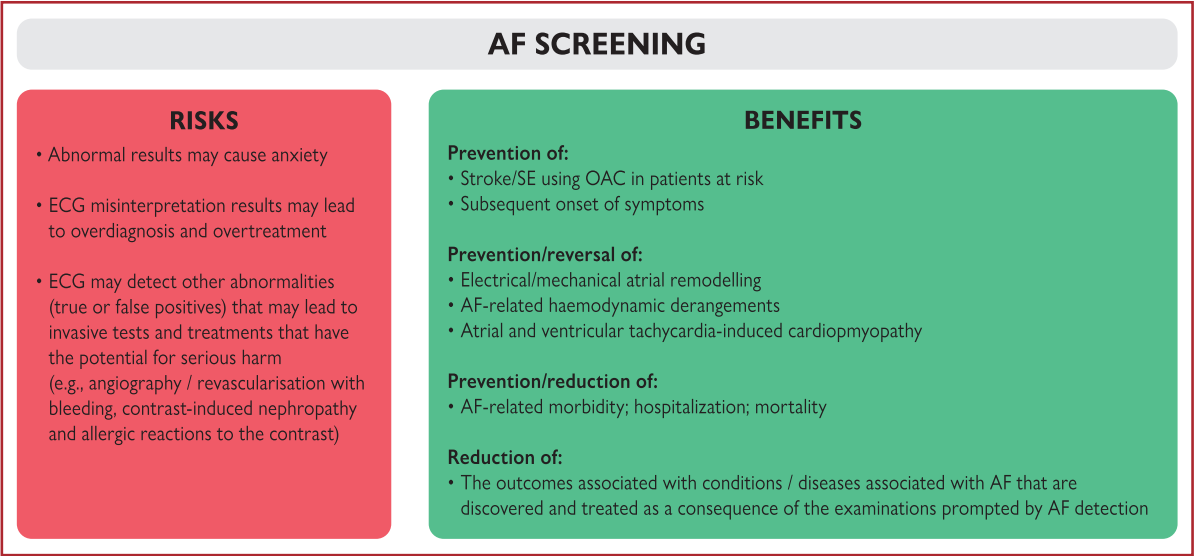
AF SCREENING

RISKS

• Abnormal results may cause anxiety

• ECG misinterpretation results may lead to overdiagnosis and overtreatment

• ECG may detect other abnormalities (true or false positives) that may lead to invasive tests and treatments that have the potential for serious harm (e.g., angiography / revascularisation with bleeding, contrast-induced nephropathy and allergic reactions to the contrast)

BENEFITS

Prevention of:
• Stroke/SE using OAC in patients at risk
• Subsequent onset of symptoms

Prevention/reversal of:
• Electrical/mechanical atrial remodelling
• AF-related haemodynamic derangements
• Atrial and ventricular tachycardia-induced cardiopmyopathy

Prevention/reduction of:
• AF-related morbidity; hospitalization; mortality

Reduction of:
• The outcomes associated with conditions / diseases associated with AF that are discovered and treated as a consequence of the examinations prompted by AF detection